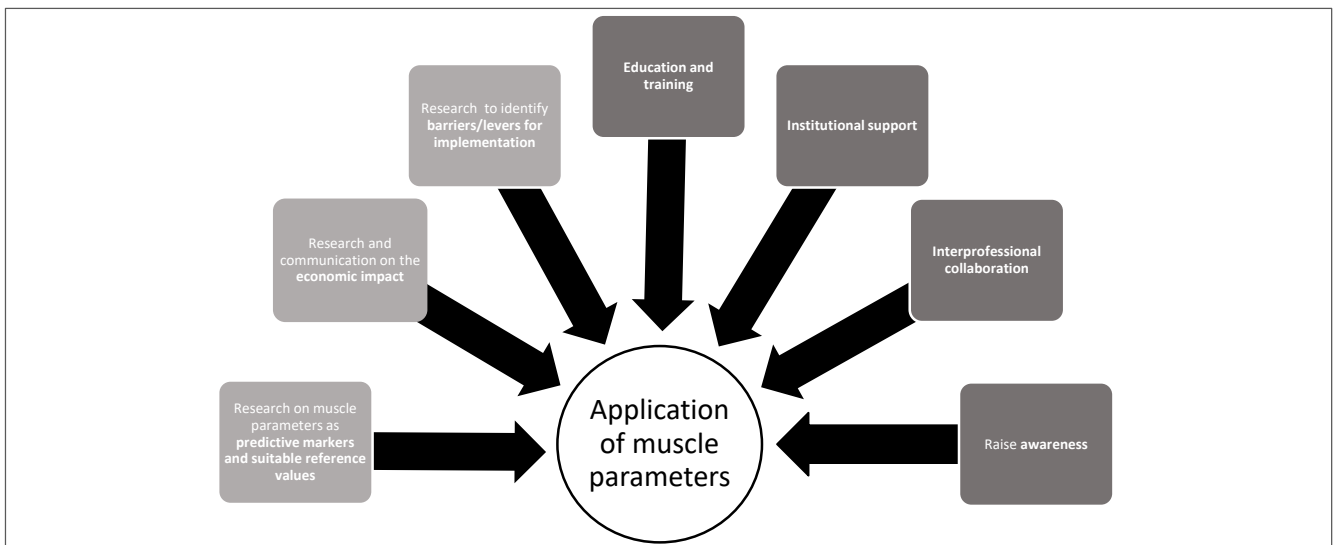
Research on muscle parameters as predictive markers and suitable reference values

Research and communication on the economic impact

Research to identify barriers/levers for implementation

Education and training

Institutional support

Interprofessional collaboration

Raise awareness

Application of muscle parameters